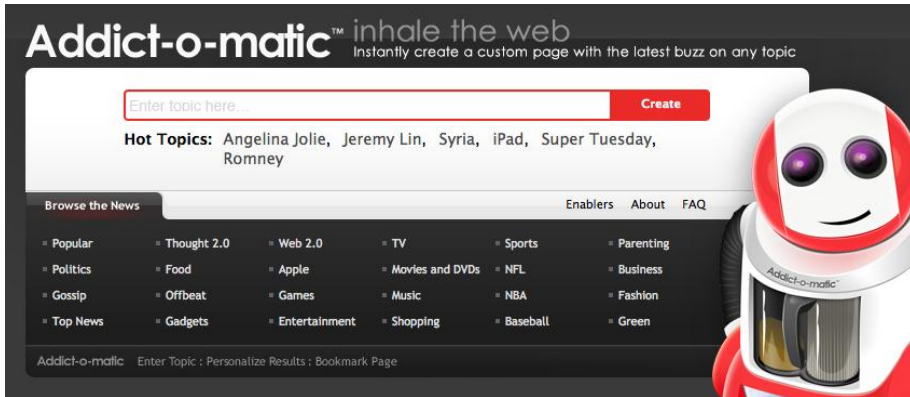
Addict-o-matic™ inhale the web
Instantly create a custom page with the latest buzz on any topic

Enter topic here...
Create

Hot Topics: Angelina Jolie, Jeremy Lin, Syria, iPad, Super Tuesday, Romney

Browse the News
Enablers About FAQ

| | | | | | |
|---|---|---|---|---|---|
| Popular | Thought 2.0 | Web 2.0 | TV | Sports | Parenting |
| Politics | Food | Apple | Movies and DVDs | NFL | Business |
| Gossip | Offbeat | Games | Music | NBA | Fashion |
| Top News | Gadgets | Entertainment | Shopping | Baseball | Green |

Addict-o-matic Enter Topic : Personalize Results : Bookmark Page

Addict-o-matic